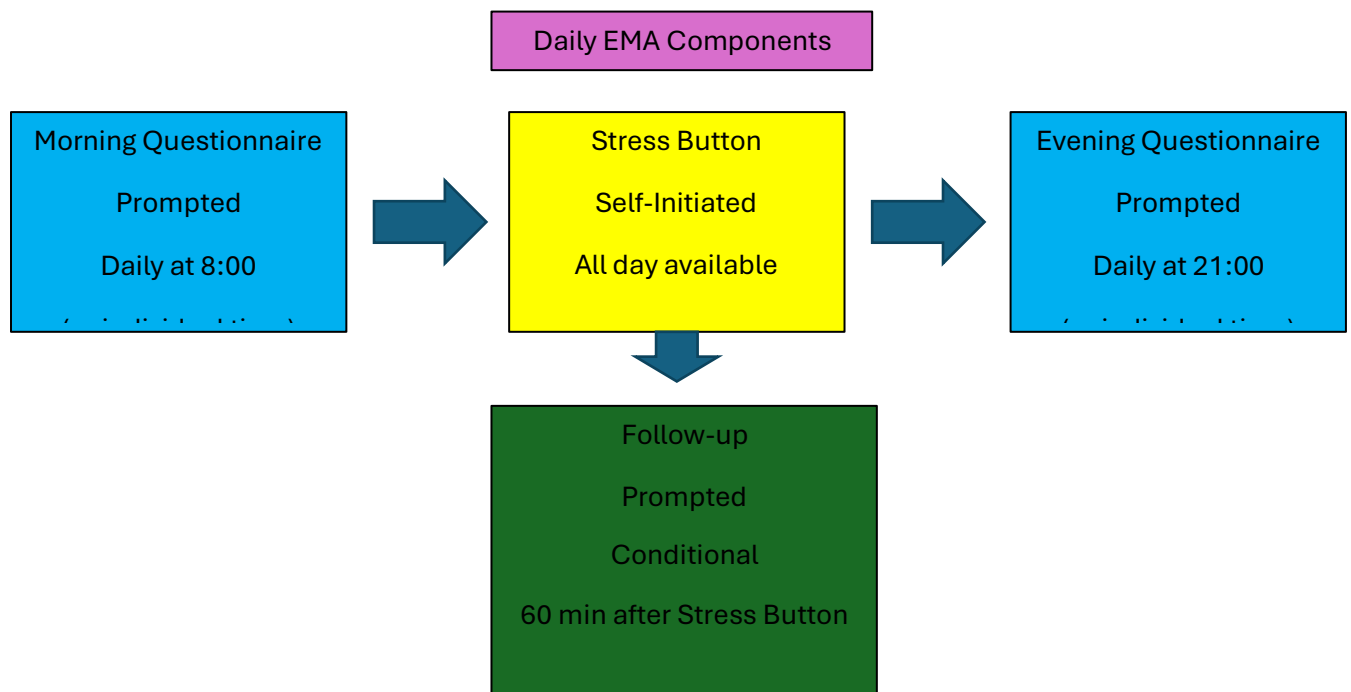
Daily EMA Components

Morning Questionnaire

Prompted

Daily at 8:00

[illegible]

Stress Button

Self-Initiated

All day available

Evening Questionnaire

Prompted

Daily at 21:00

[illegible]

Follow-up

Prompted

Conditional

60 min after Stress Button